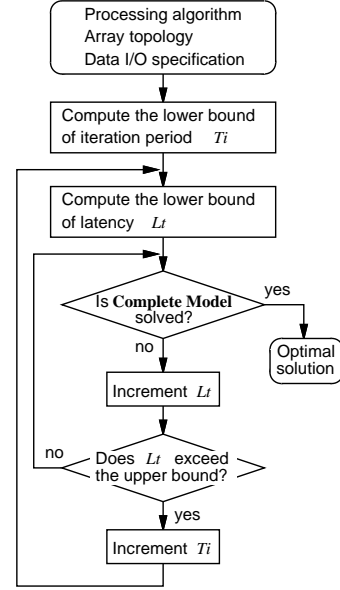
Processing algorithm
Array topology
Data I/O specification

Compute the lower bound of iteration period $Ti$

Compute the lower bound of latency $Lt$

Is **Complete Model** solved?

yes

Optimal solution

no

Increment $Lt$

no

Does $Lt$ exceed the upper bound?

yes

Increment $Ti$